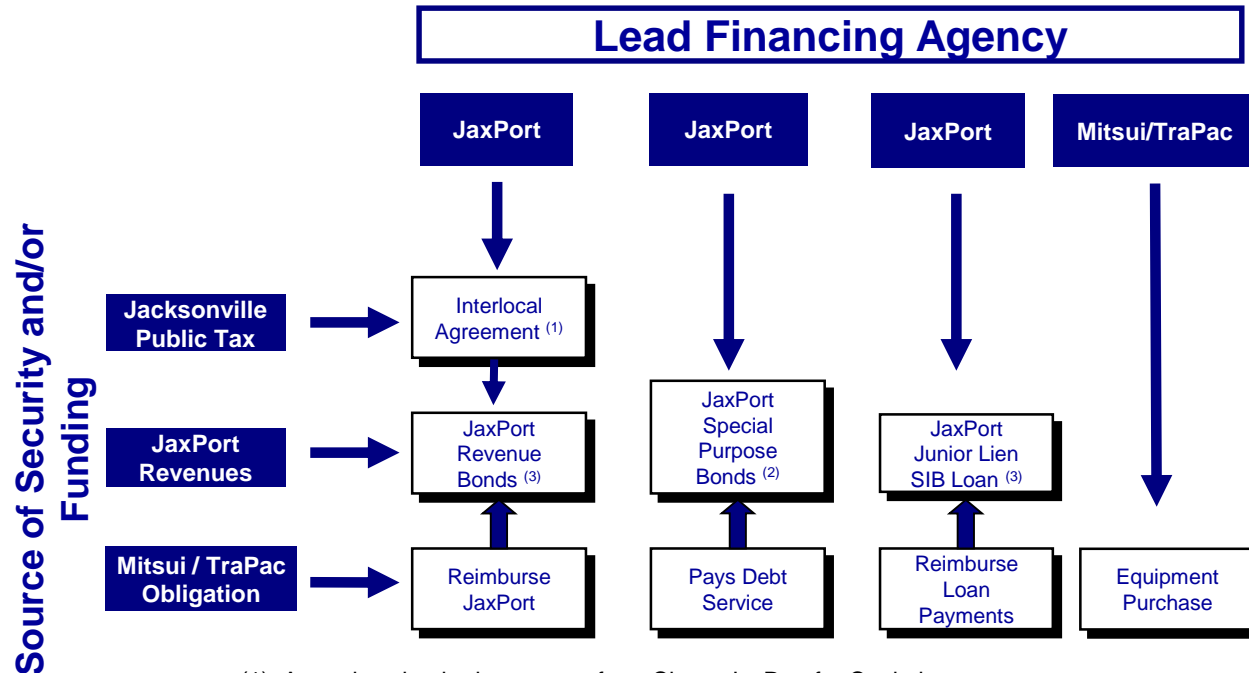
Lead Financing Agency

JaxPort

JaxPort

JaxPort

Mitsui/TraPac

Source of Security and/or Funding

Jacksonville Public Tax

Interlocal Agreement $^{(1)}$

JaxPort Revenues

JaxPort Revenue Bonds $^{(3)}$

JaxPort Special Purpose Bonds $^{(2)}$

JaxPort Junior Lien SIB Loan $^{(3)}$

Mitsui / TraPac Obligation

Reimburse JaxPort

Pays Debt Service

Reimburse Loan Payments

Equipment Purchase

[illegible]